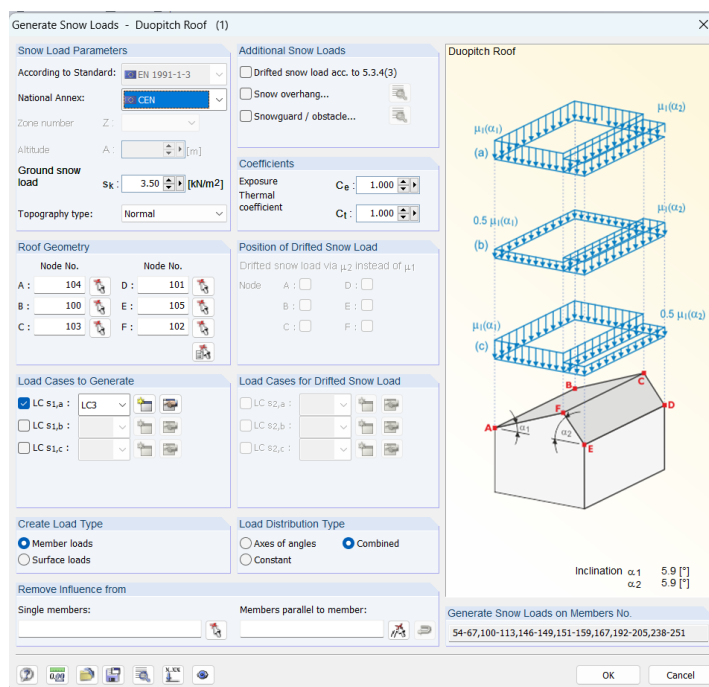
Generate Snow Loads - Duopitch Roof (1)

Snow Load Parameters

According to Standard: EN 1991-1-3

National Annex: CEN

Zone number Z :

Altitude A : [m]

Ground snow load $s_k$ : 3.50 [kN/m2]

Topography type: Normal

Additional Snow Loads

Drifted snow load acc. to 5.3.4(3)

Snow overhang...

Snowguard / obstacle...

Coefficients

Exposure $C_e$ : 1.000

Thermal coefficient $C_t$ : 1.000

Roof Geometry

| | Node No. | | Node No. |
|---|---|---|---|
| A : | 104 | D : | 101 |
| B : | 100 | E : | 105 |
| C : | 103 | F : | 102 |

Position of Drifted Snow Load

Drifted snow load via $\mu_2$ instead of $\mu_1$

Node A : D :

B : E :

C : F :

Load Cases to Generate

LC $s_{1,a}$ : LC3

LC $s_{1,b}$ :

LC $s_{1,c}$ :

Load Cases for Drifted Snow Load

LC $s_{2,a}$ :

LC $s_{2,b}$ :

LC $s_{2,c}$ :

Create Load Type

Member loads

Surface loads

Load Distribution Type

Axes of angles

Combined

Constant

Remove Influence from

Single members:

Members parallel to member:

Duopitch Roof

$\mu_1(\alpha_1)$

$\mu_1(\alpha_2)$

(a)

$0.5\ \mu_1(\alpha_1)$

$\mu_1(\alpha_2)$

(b)

$\mu_1(\alpha_1)$

$0.5\ \mu_1(\alpha_2)$

(c)

B C A F D E $\alpha_1$ $\alpha_2$

Inclination $\alpha_1$ 5.9 [°]

$\alpha_2$ 5.9 [°]

Generate Snow Loads on Members No.

54-67,100-113,146-149,151-159,167,192-205,238-251

0,00

OK

Cancel